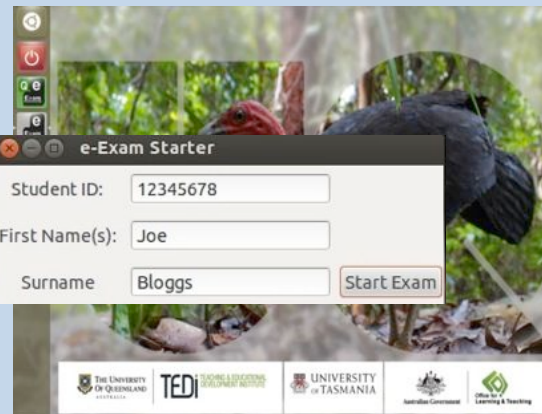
Exam

e-Exam Starter

Student ID: 12345678

First Name(s): Joe

Surname Bloggs

Start Exam

THE UNIVERSITY OF QUEENSLAND AUSTRALIA

TEDI TEACHING & EDUCATIONAL DEVELOPMENT INSTITUTE

UNIVERSITY of TASMANIA

Australian Government

Office for Learning & Teaching